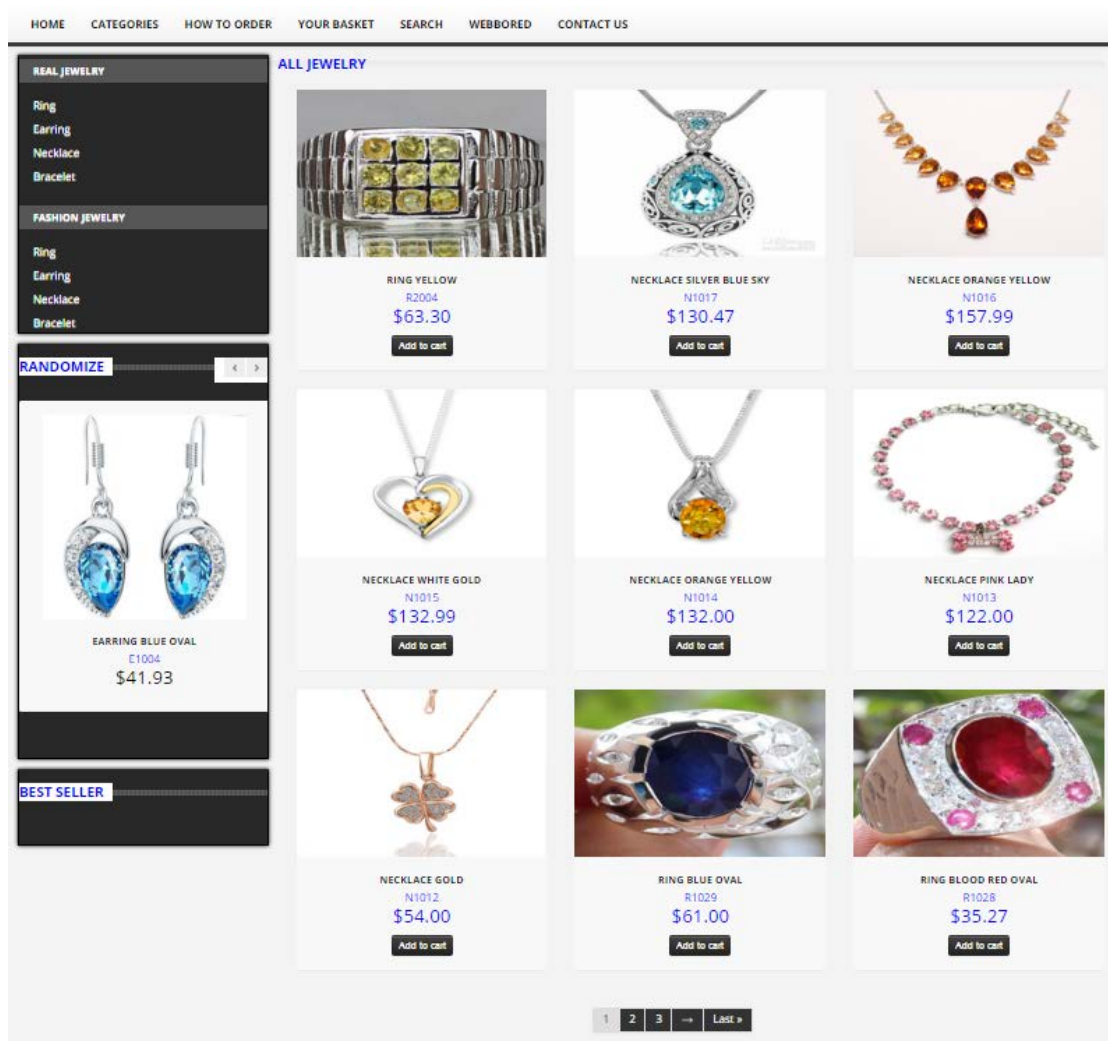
HOME CATEGORIES HOW TO ORDER YOUR BASKET SEARCH WEBBORED CONTACT US

REAL JEWELRY

Ring
Earring
Necklace
Bracelet

FASHION JEWELRY

Ring
Earring
Necklace
Bracelet

RANDOMIZE

‹ ›

EARRING BLUE OVAL
E1004
$41.93

BEST SELLER

ALL JEWELRY

RING YELLOW
R2004
$63.30
Add to cart

NECKLACE SILVER BLUE SKY
N1017
$130.47
Add to cart

NECKLACE ORANGE YELLOW
N1016
$157.99
Add to cart

NECKLACE WHITE GOLD
N1015
$132.99
Add to cart

NECKLACE ORANGE YELLOW
N1014
$132.00
Add to cart

NECKLACE PINK LADY
N1013
$122.00
Add to cart

NECKLACE GOLD
N1012
$54.00
Add to cart

RING BLUE OVAL
R1029
$61.00
Add to cart

RING BLOOD RED OVAL
R1028
$35.27
Add to cart

1 2 3 → Last »